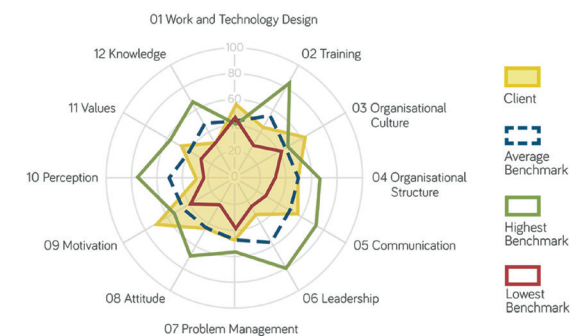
01 Work and Technology Design

02 Training

03 Organisational Culture

04 Organisational Structure

05 Communication

06 Leadership

07 Problem Management

08 Attitude

09 Motivation

10 Perception

11 Values

12 Knowledge

100
80
60
40
20
0

Client

Average Benchmark

Highest Benchmark

Lowest Benchmark